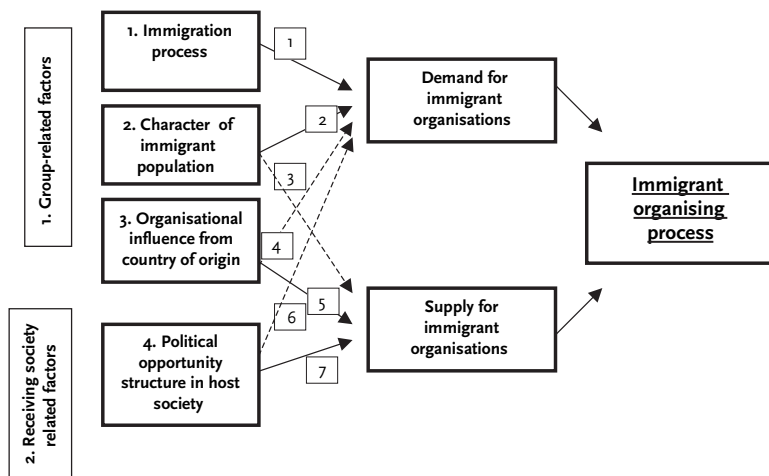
1. Group-related factors

2. Receiving society related factors

1. Immigration process

2. Character of immigrant population

3. Organisational influence from country of origin

4. Political opportunity structure in host society

1

2

3

4

5

6

7

Demand for immigrant organisations

Supply for immigrant organisations

Immigrant organising process